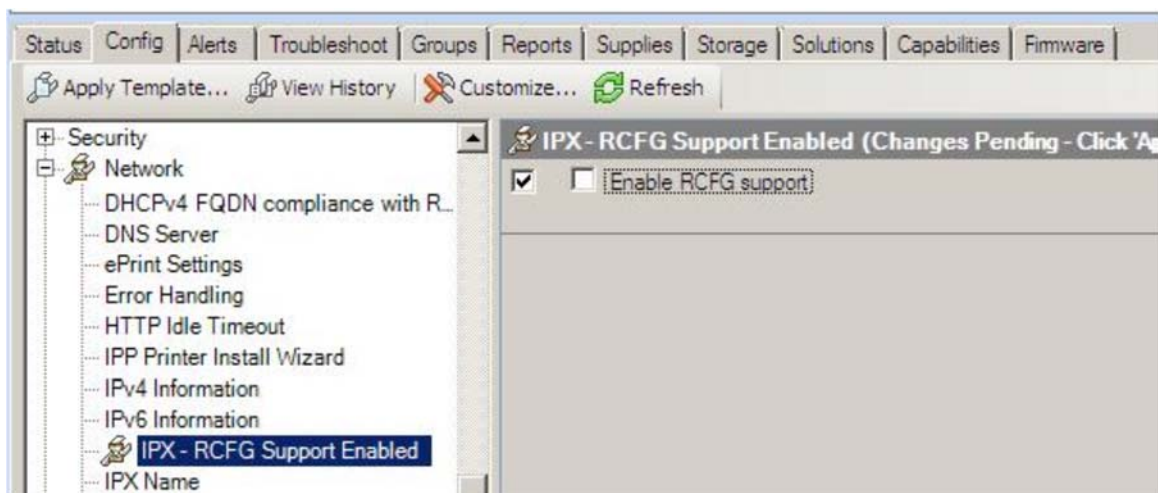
Status | Config | Alerts | Troubleshoot | Groups | Reports | Supplies | Storage | Solutions | Capabilities | Firmware

Apply Template... | View History | Customize... | Refresh

Security
Network
DHCPv4 FQDN compliance with R...
DNS Server
ePrint Settings
Error Handling
HTTP Idle Timeout
IPP Printer Install Wizard
IPv4 Information
IPv6 Information
IPX - RCFG Support Enabled
IPX Name

IPX - RCFG Support Enabled (Changes Pending - Click 'A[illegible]

Enable RCFG support